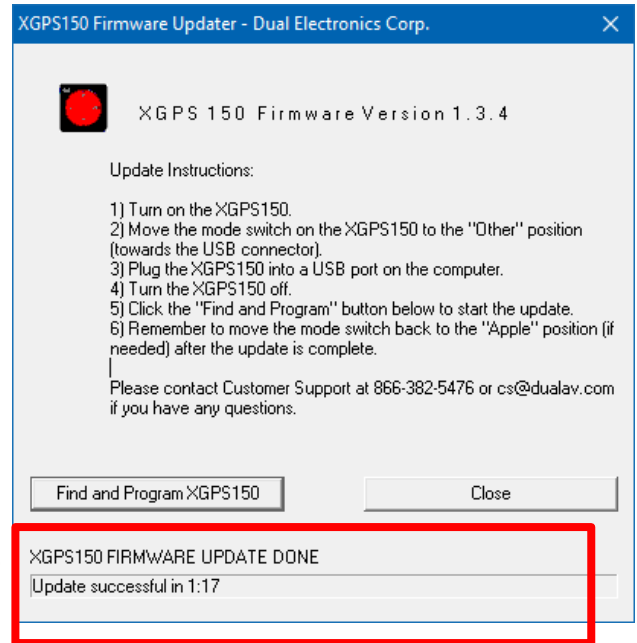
XGPS150 Firmware Updater - Dual Electronics Corp.

X

XGPS 150 Firmware Version 1.3.4

Update Instructions:

1) Turn on the XGPS150.
2) Move the mode switch on the XGPS150 to the "Other" position (towards the USB connector).
3) Plug the XGPS150 into a USB port on the computer.
4) Turn the XGPS150 off.
5) Click the "Find and Program" button below to start the update.
6) Remember to move the mode switch back to the "Apple" position (if needed) after the update is complete.

Please contact Customer Support at 866-382-5476 or cs@dualav.com if you have any questions.

Find and Program XGPS150

Close

XGPS150 FIRMWARE UPDATE DONE

Update successful in 1:17